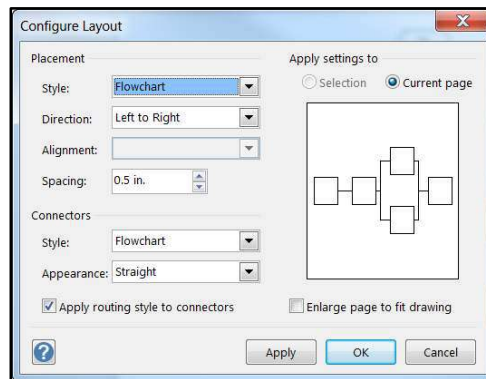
Configure Layout

Placement

Style: Flowchart

Direction: Left to Right

Alignment:

Spacing: 0.5 in.

Connectors

Style: Flowchart

Appearance: Straight

Apply routing style to connectors

Apply settings to

Selection

Current page

Enlarge page to fit drawing

?

Apply

OK

Cancel